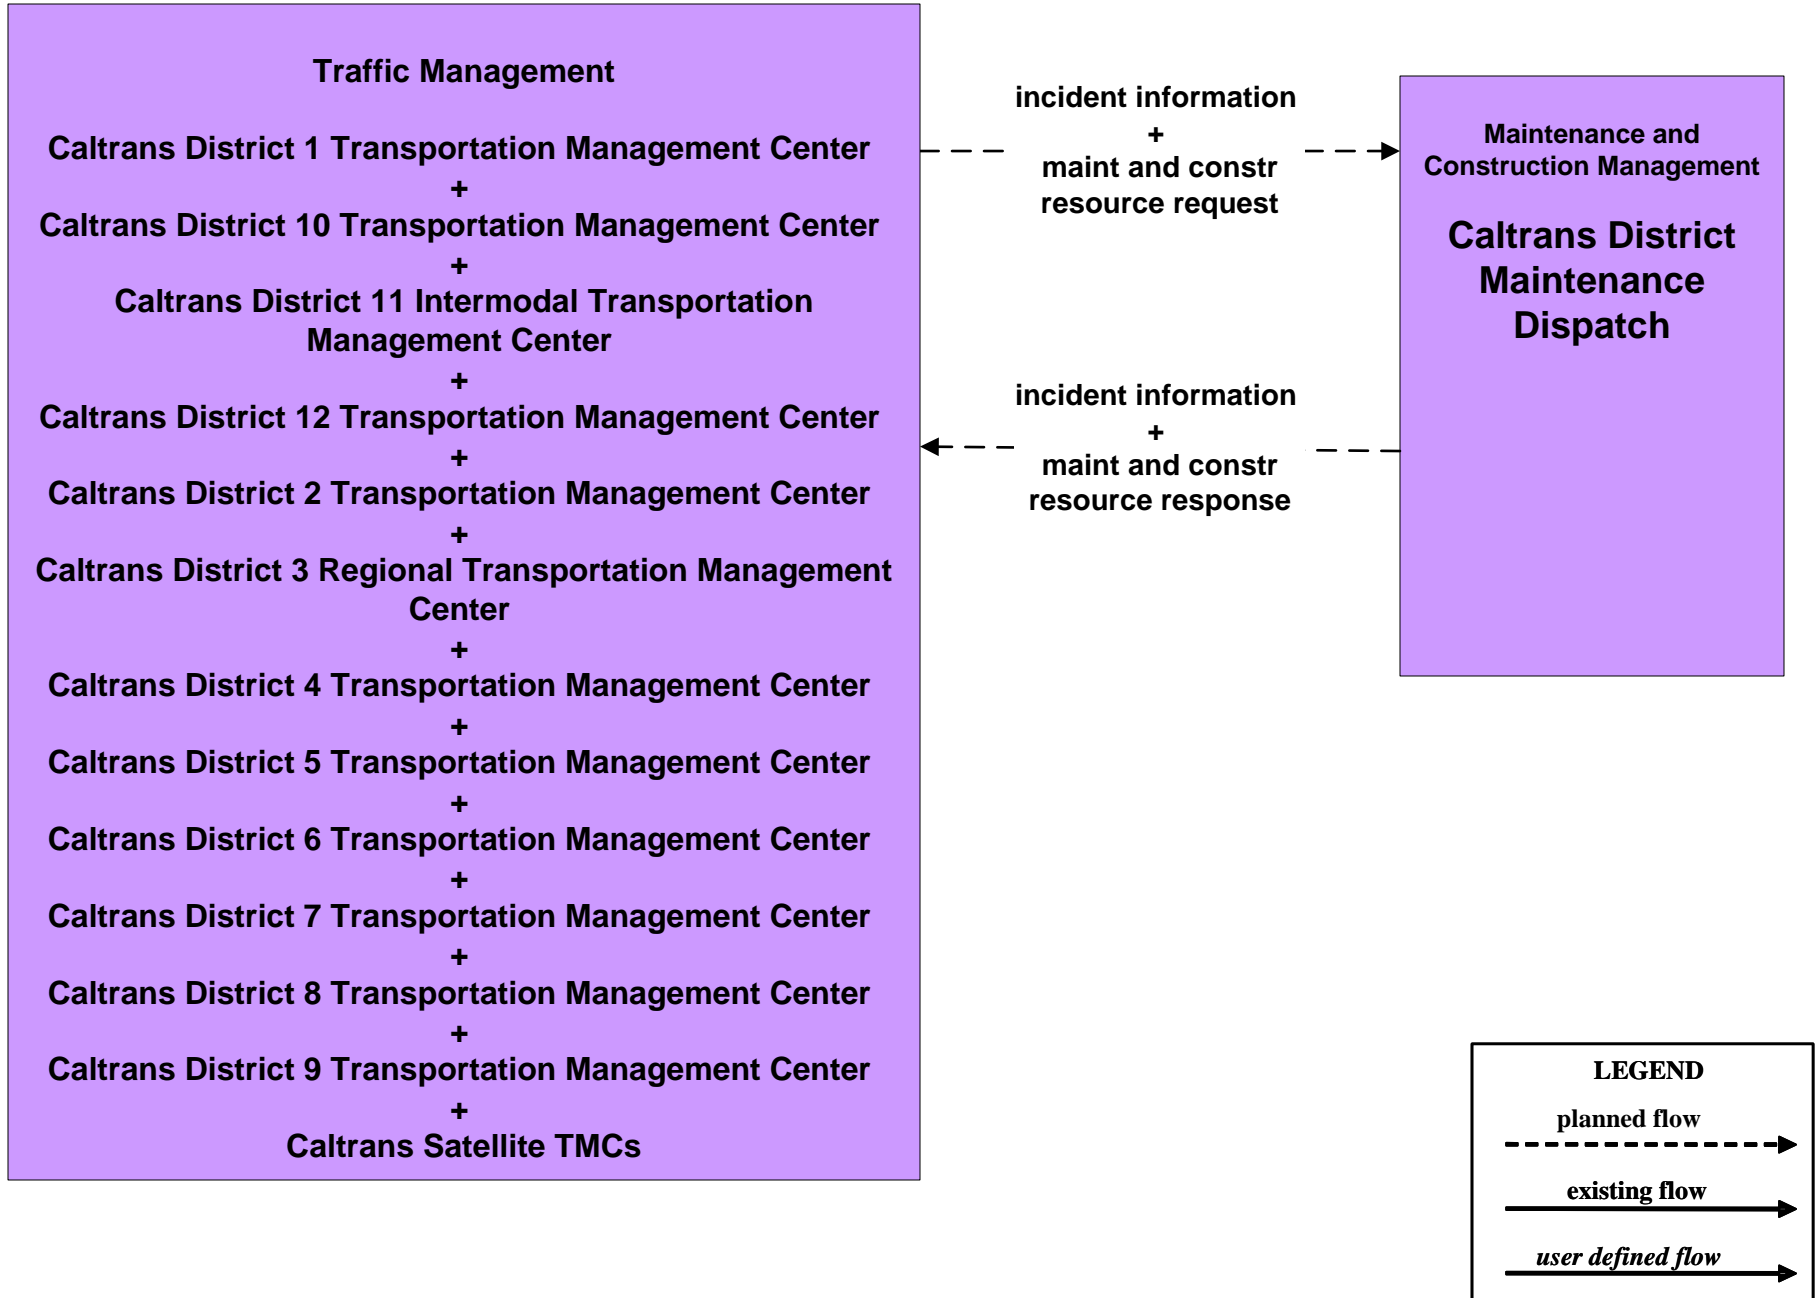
Traffic Management

Caltrans District 1 Transportation Management Center
+
Caltrans District 10 Transportation Management Center
+
Caltrans District 11 Intermodal Transportation Management Center
+
Caltrans District 12 Transportation Management Center
+
Caltrans District 2 Transportation Management Center
+
Caltrans District 3 Regional Transportation Management Center
+
Caltrans District 4 Transportation Management Center
+
Caltrans District 5 Transportation Management Center
+
Caltrans District 6 Transportation Management Center
+
Caltrans District 7 Transportation Management Center
+
Caltrans District 8 Transportation Management Center
+
Caltrans District 9 Transportation Management Center
+
Caltrans Satellite TMCs

incident information
+
maint and constr resource request

incident information
+
maint and constr resource response

Maintenance and Construction Management

Caltrans District Maintenance Dispatch

LEGEND
planned flow
existing flow
user defined flow